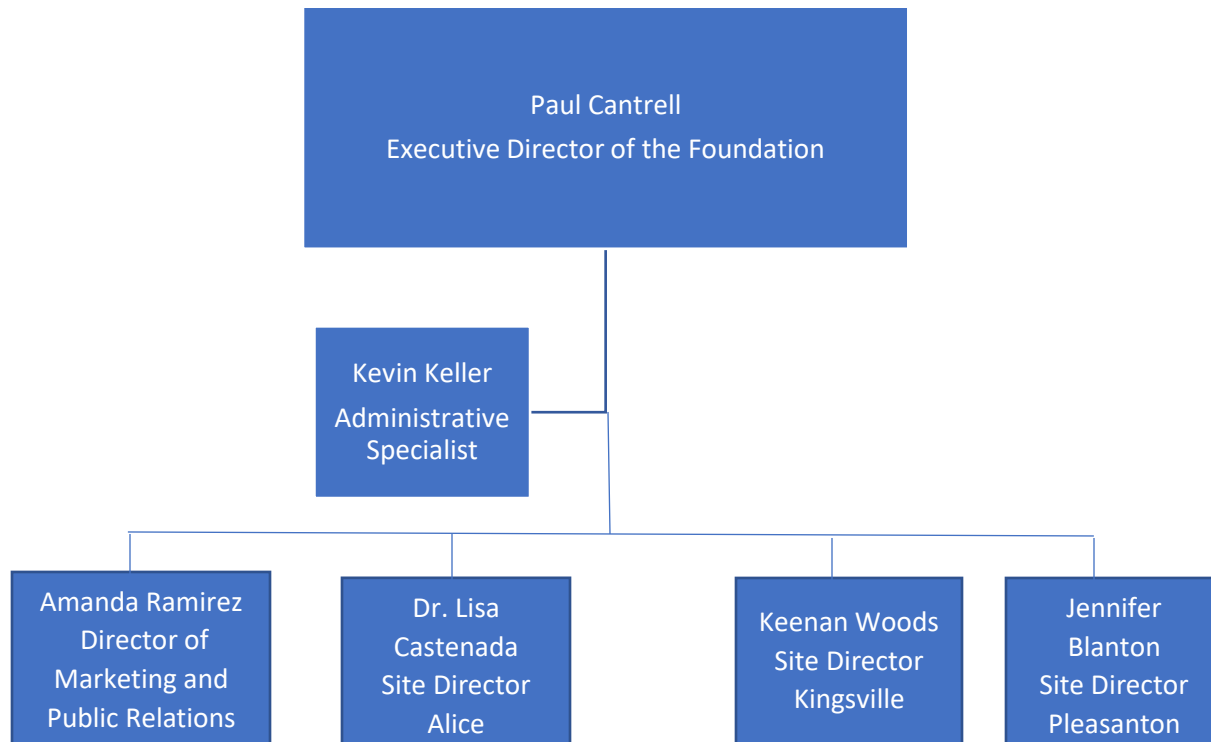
Paul Cantrell
Executive Director of the Foundation

Kevin Keller
Administrative Specialist

Amanda Ramirez
Director of Marketing and Public Relations

Dr. Lisa Castenada
Site Director
Alice

Keenan Woods
Site Director
Kingsville

Jennifer Blanton
Site Director
Pleasanton